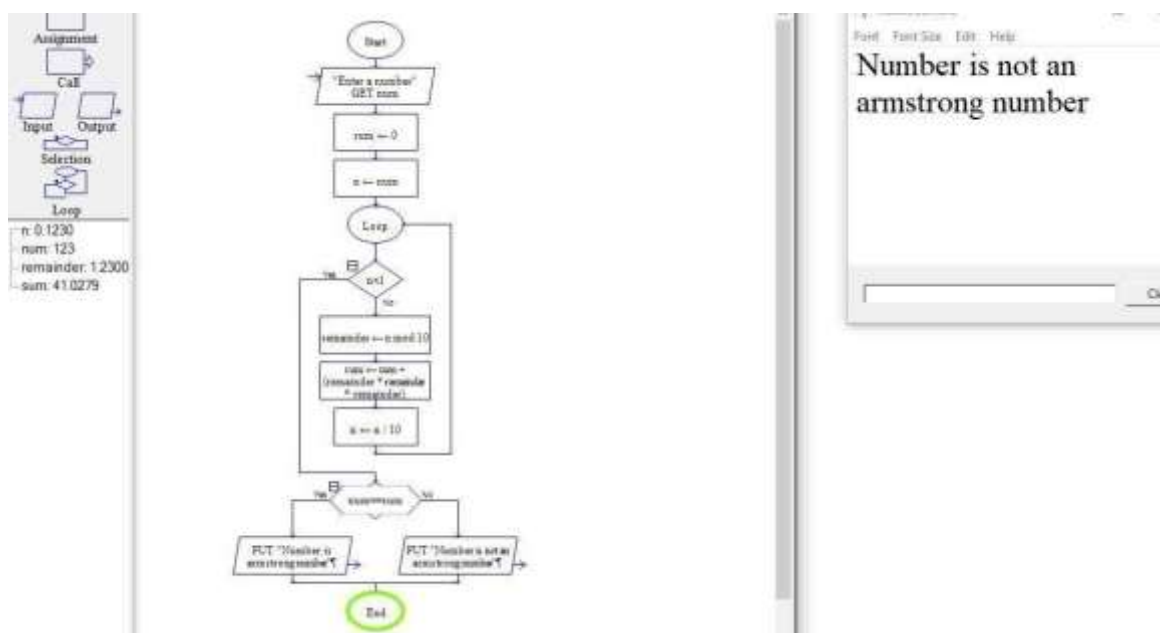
Assignment
Call
Input
Output
Selection
Loop

n: 0.1230
num: 123
remainder: 1.2300
sum: 41.0279

Start

"Enter a number"
GET num

sum ← 0

n ← num

Loop

Yes
n<1
No

remainder ← n mod 10

sum ← sum + (remainder * remainder * remainder)

n ← n / 10

Yes
sum==num
No

PUT "Number is armstrong number"¶

PUT "Number is not an armstrong number"¶

End

Font Font Size Edit Help
Number is not an armstrong number

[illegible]